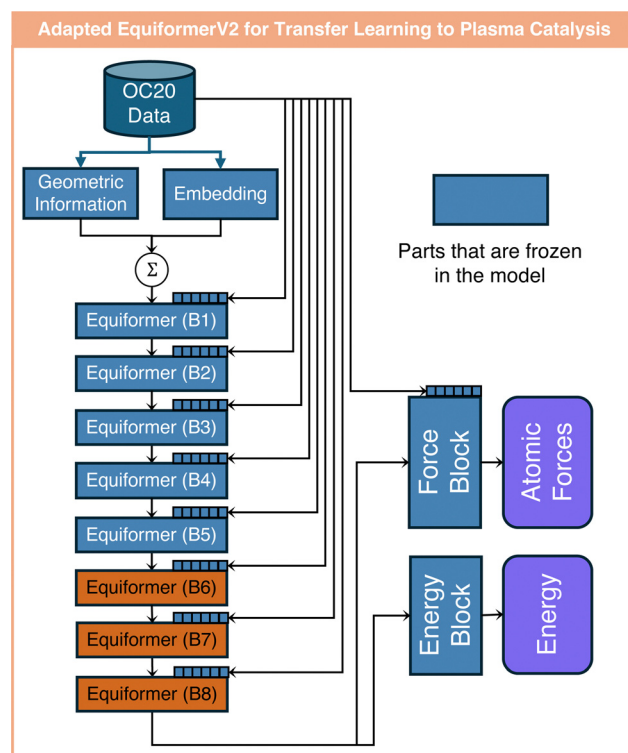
Adapted EquiformerV2 for Transfer Learning to Plasma Catalysis

OC20 Data

Geometric Information

Embedding

$\Sigma$

Parts that are frozen in the model

Equiformer (B1)

Equiformer (B2)

Equiformer (B3)

Equiformer (B4)

Equiformer (B5)

Equiformer (B6)

Equiformer (B7)

Equiformer (B8)

Force Block

Atomic Forces

Energy Block

Energy